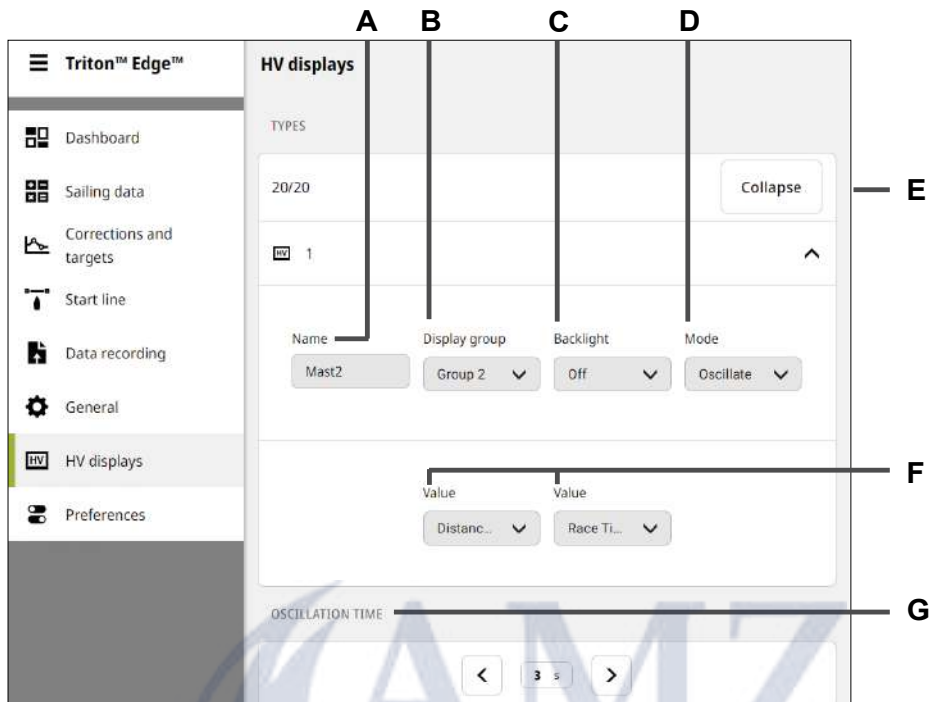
A B C D

Triton™ Edge™

Dashboard

Sailing data

Corrections and targets

Start line

Data recording

General

HV displays

Preferences

HV displays

TYPES

20/20

Collapse

E

1

Name

Mast2

Display group

Group 2

Backlight

Off

Mode

Oscillate

Value

Distanc...

Value

Race Ti...

F

OSCILLATION TIME

G

3 s

AMZ